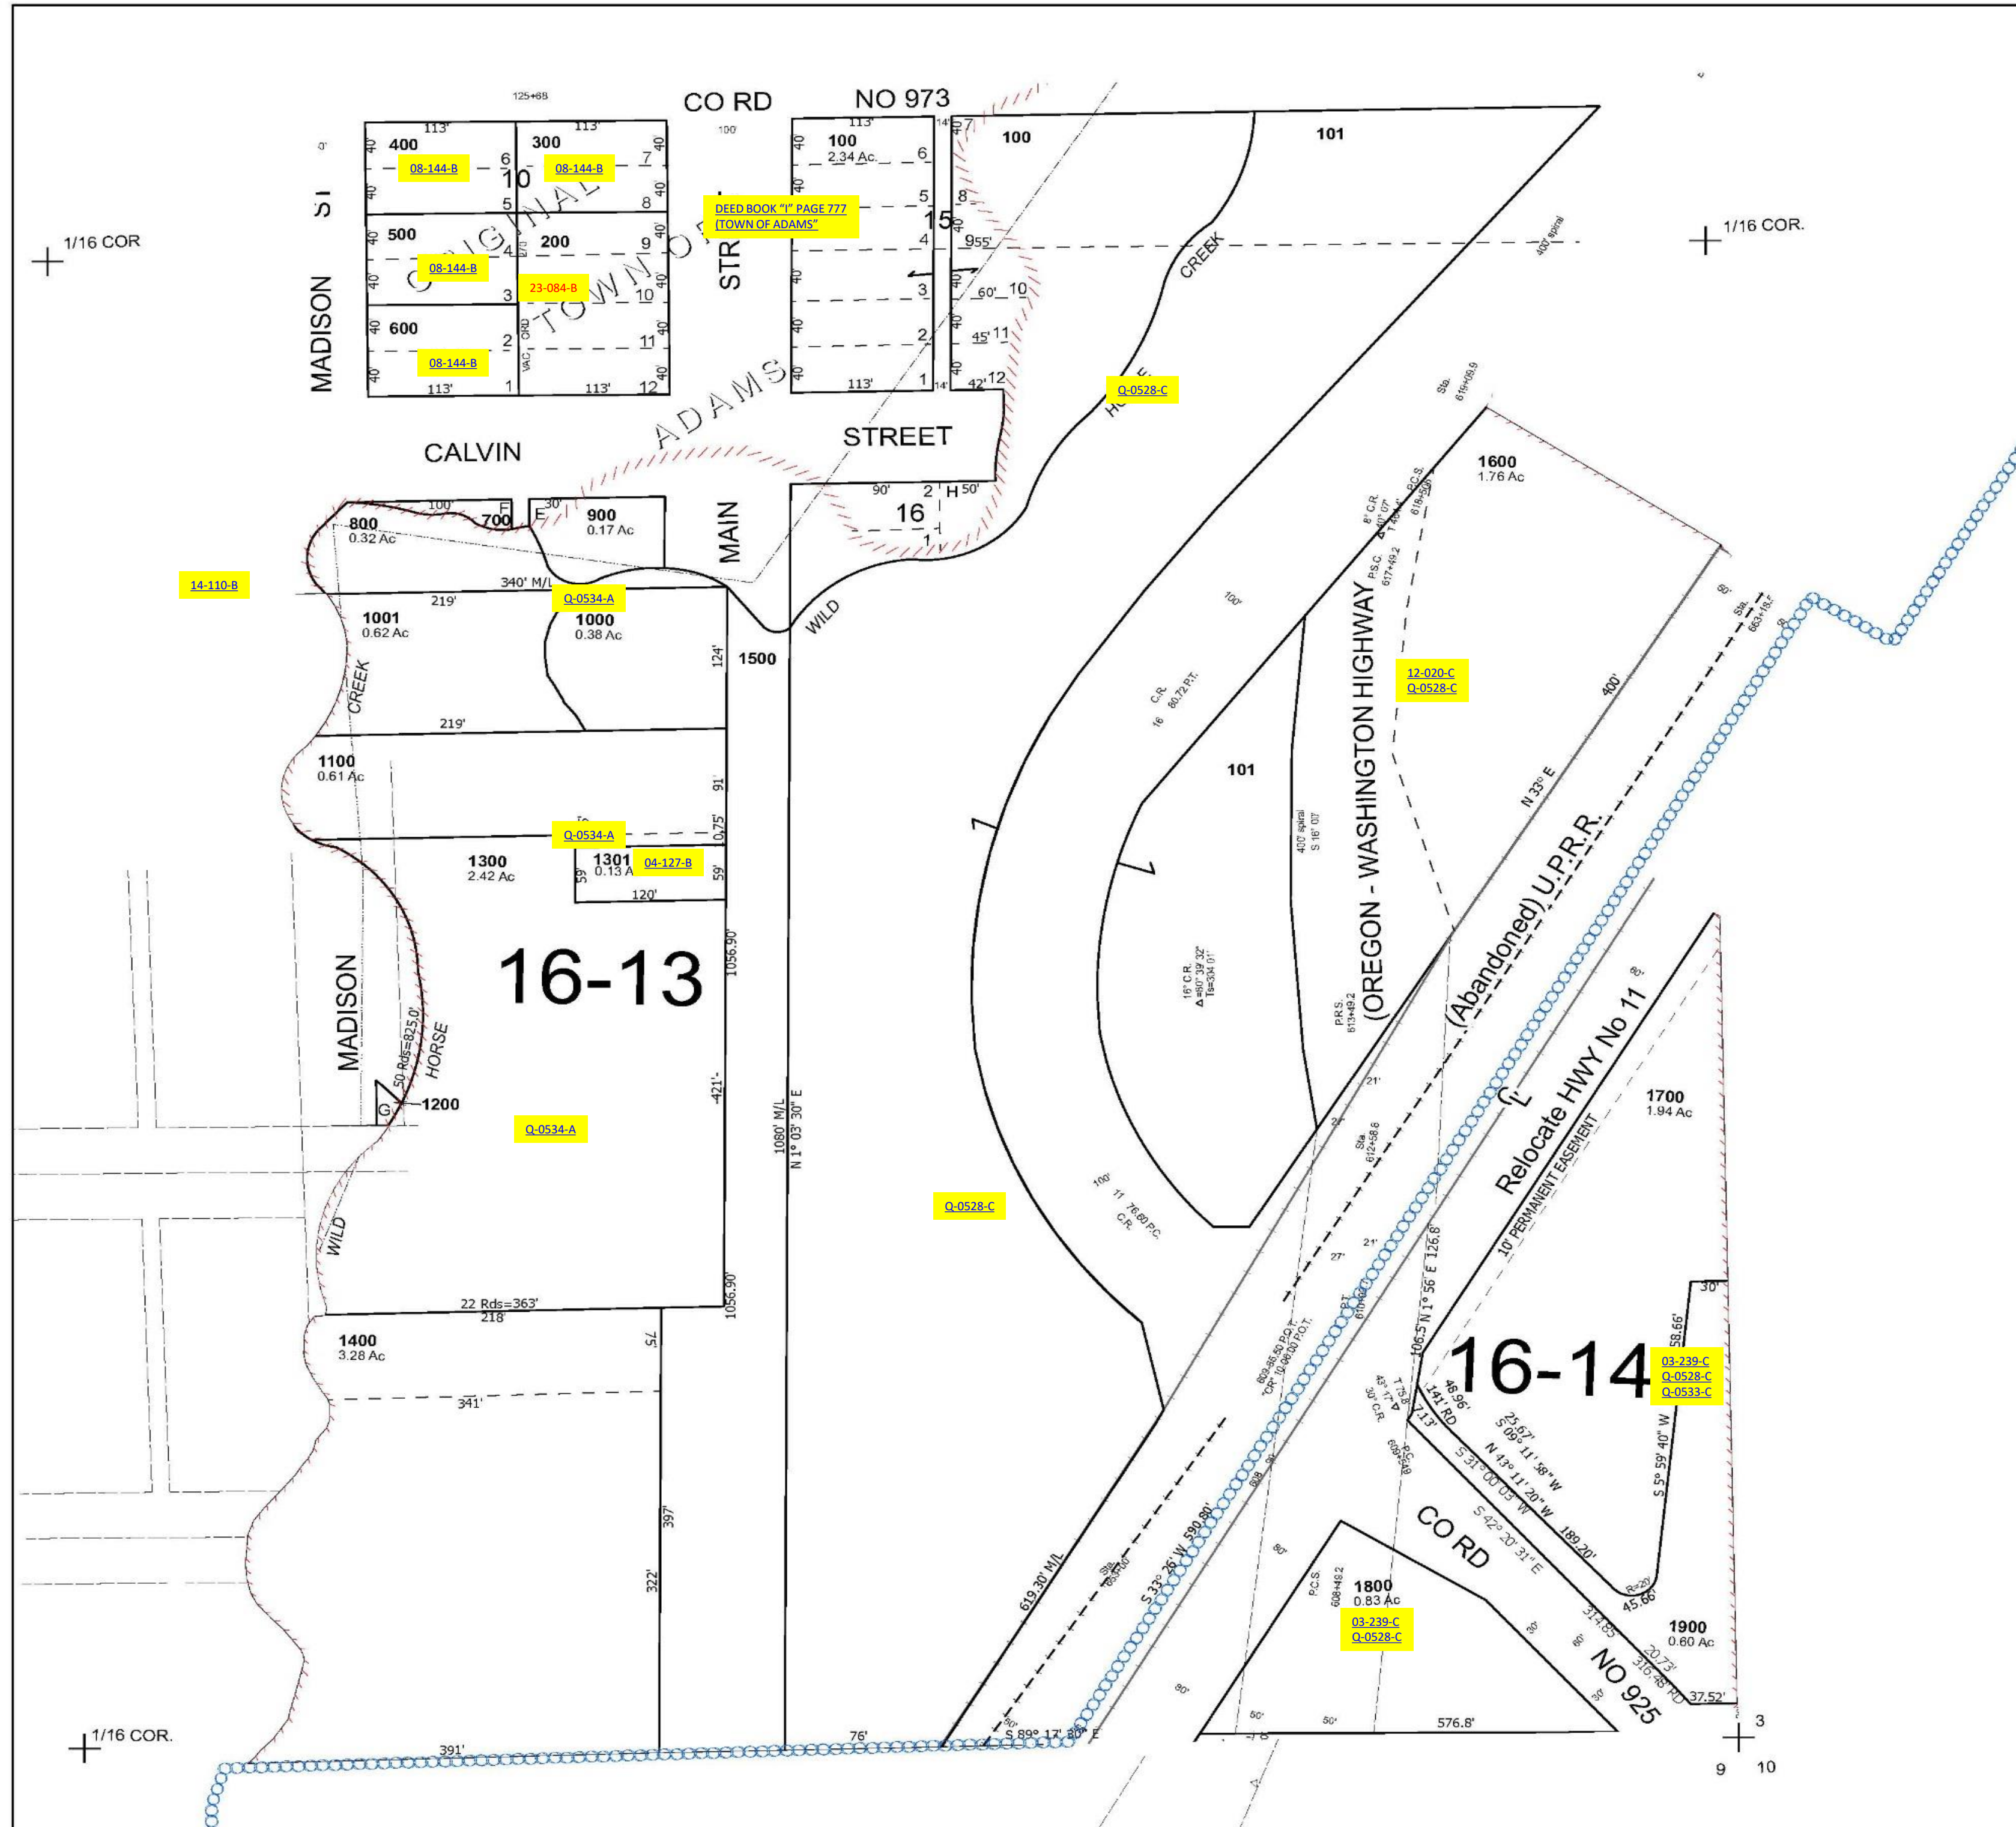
125+68

CO RD NO 973

400 113' 08-144-B 6 300 113' 08-144-B 7

10

5 8

500 08-144-B 4 200 9

23-084-B 3 10

600 08-144-B 2 11

113' 1 113' 12

ORIGINAL TOWN OF ADAMS

MADISON ST

CALVIN

STR

DEED BOOK "I" PAGE 777 (TOWN OF ADAMS"

100 113' 2.34 Ac. 6

5 15 8

4 9 55'

3 60' 10

2 45' 11

113' 1 14' 42' 12

STREET

100

101

1/16 COR

1/16 COR.

CREEK

HORSE

Q-0528-C

400' spiral

800 0.32 Ac 100' 700 F E 30' 900 0.17 Ac

90' 2 H 50'

16

1

14-110-B

340' M/L

Q-0534-A

219'

1001 0.62 Ac

1000 0.38 Ac

124'

1500

MAIN

WILD

CREEK

219'

1100 0.61 Ac

91'

Q-0534-A

0.75'

1300 2.42 Ac

1301 0.13 A 04-127-B

59' 59'

120'

16-13

1056.90'

MADISON

50 Rds=825.0'

HORSE

G 1200

Q-0534-A

421'

1080' M/L N 1° 03' 30" E

WILD

22 Rds=363' 218'

1056.90'

1400 3.28 Ac

75'

341'

397'

322'

391'

76'

1/16 COR.

1600 1.76 Ac

12-020-C Q-0528-C

(OREGON - WASHINGTON HIGHWAY

101

(Abandoned) U.P.R.R.

N 33° E

400'

Q-0528-C

Relocate HWY No 11

10' PERMANENT EASEMENT

1700 1.94 Ac

16-14

03-239-C Q-0528-C Q-0533-C

30'

58.66'

S 5° 59' 40" W

N 1° 56' E 126.8'

106.5'

48.96'

141' RD

7.13'

25.67'

S 09° 11' 58" W

N 43° 11' 20" W

189.20'

S 31° 00' 03" W

S 42° 20' 31" E

CO RD NO 925

1800 0.83 Ac

03-239-C Q-0528-C

1900 0.60 Ac

314.85

20.73'

316.48' RD

37.52'

45.66'

R=20'

576.8'

619.30' M/L

S 33° 26' W 590.80'

S 89° 17' 30" E

3

9 10